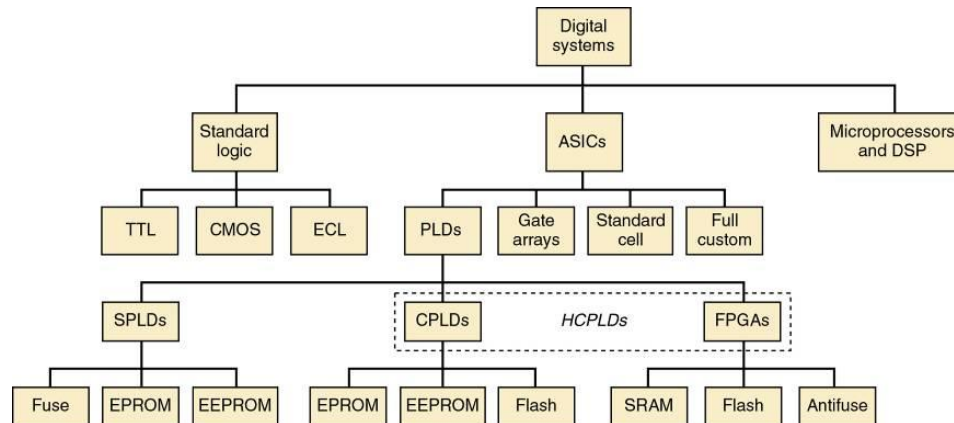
Digital systems

Standard logic

ASICs

Microprocessors and DSP

TTL

CMOS

ECL

PLDs

Gate arrays

Standard cell

Full custom

SPLDs

CPLDs

HCPLDs

FPGAs

Fuse

EPROM

EEPROM

EPROM

EEPROM

Flash

SRAM

Flash

Antifuse